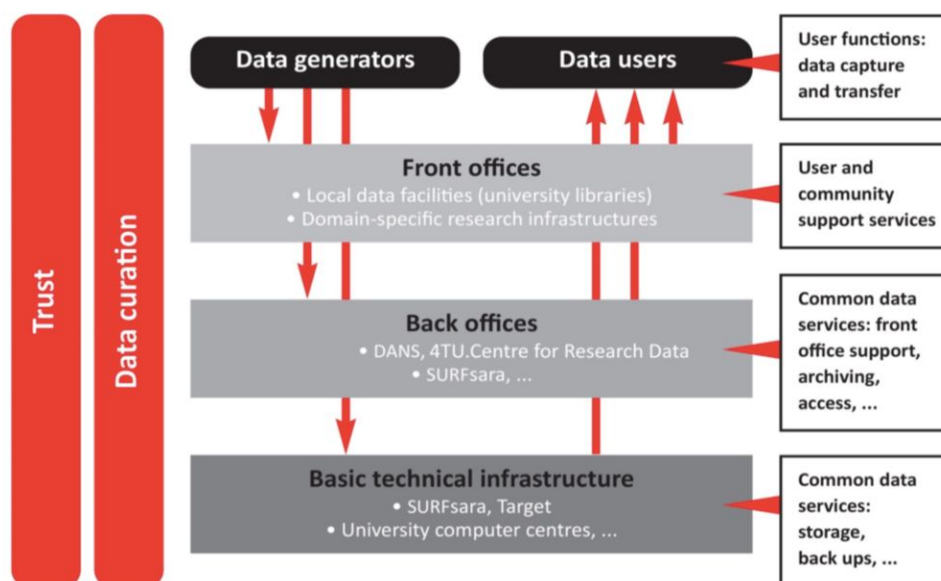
Trust

Data curation

Data generators

Data users

User functions: data capture and transfer

Front offices
• Local data facilities (university libraries)
• Domain-specific research infrastructures

User and community support services

Back offices
• DANS, 4TU.Centre for Research Data
• SURFsara, ...

Common data services: front office support, archiving, access, ...

Basic technical infrastructure
• SURFsara, Target
• University computer centres, ...

Common data services: storage, back ups, ...